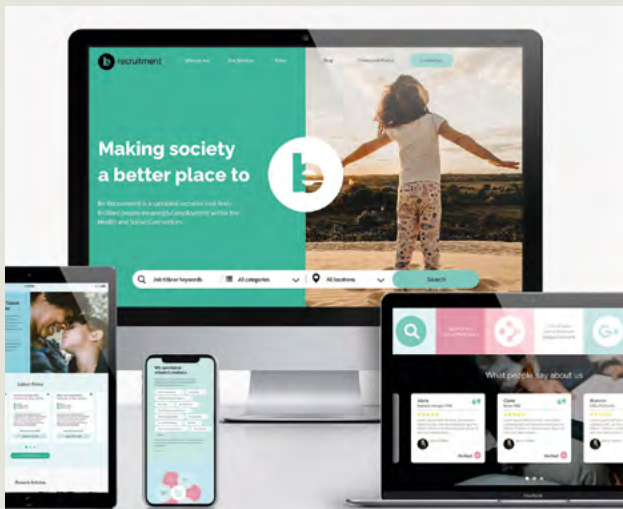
b recruitment

Making society a better place to

Be Recruitment is a specialist recruiter that finds the people looking for employment within the Health and Social Care sector.

Job title or keywords
All categories
All locations
Search

What people say about us

Latest News

Recent Articles

We specialist network matters

Verified
Verified

MacBook